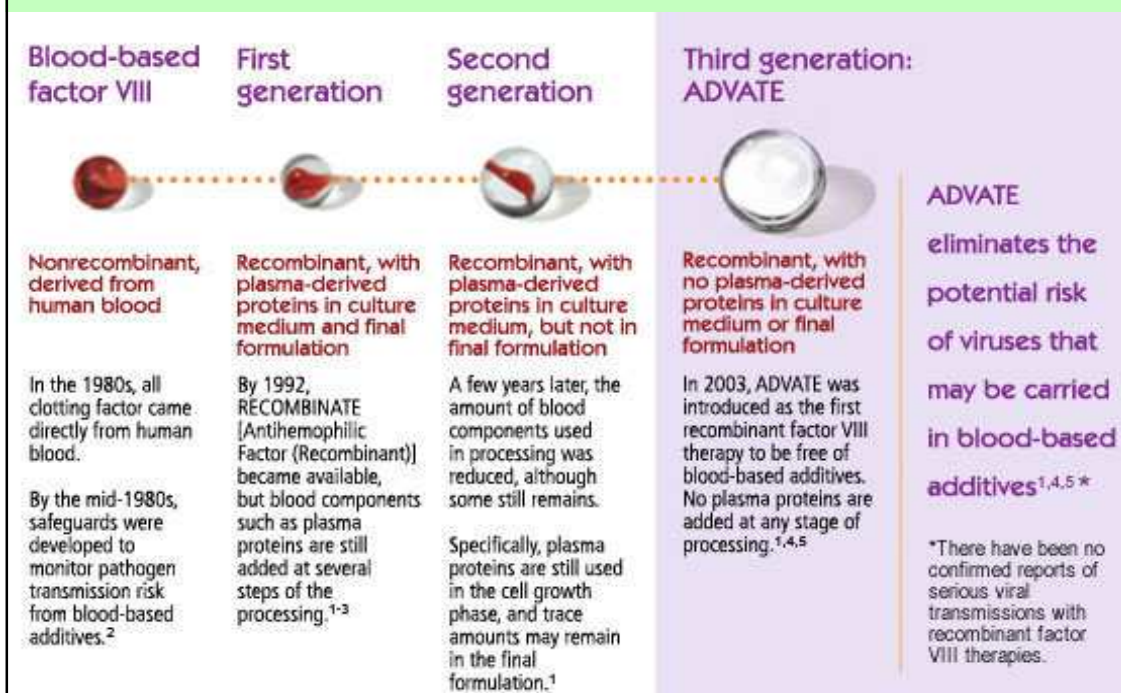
Blood-based factor VIII

Nonrecombinant, derived from human blood

In the 1980s, all clotting factor came directly from human blood.

By the mid-1980s, safeguards were developed to monitor pathogen transmission risk from blood-based additives.$^{2}$

First generation

Recombinant, with plasma-derived proteins in culture medium and final formulation

By 1992, RECOMBINATE [Antihemophilic Factor (Recombinant)] became available, but blood components such as plasma proteins are still added at several steps of the processing.$^{1-3}$

Second generation

Recombinant, with plasma-derived proteins in culture medium, but not in final formulation

A few years later, the amount of blood components used in processing was reduced, although some still remains.

Specifically, plasma proteins are still used in the cell growth phase, and trace amounts may remain in the final formulation.$^{1}$

Third generation: ADVATE

Recombinant, with no plasma-derived proteins in culture medium or final formulation

In 2003, ADVATE was introduced as the first recombinant factor VIII therapy to be free of blood-based additives. No plasma proteins are added at any stage of processing.$^{1,4,5}$

ADVATE eliminates the potential risk of viruses that may be carried in blood-based additives$^{1,4,5}$*

*There have been no confirmed reports of serious viral transmissions with recombinant factor VIII therapies.